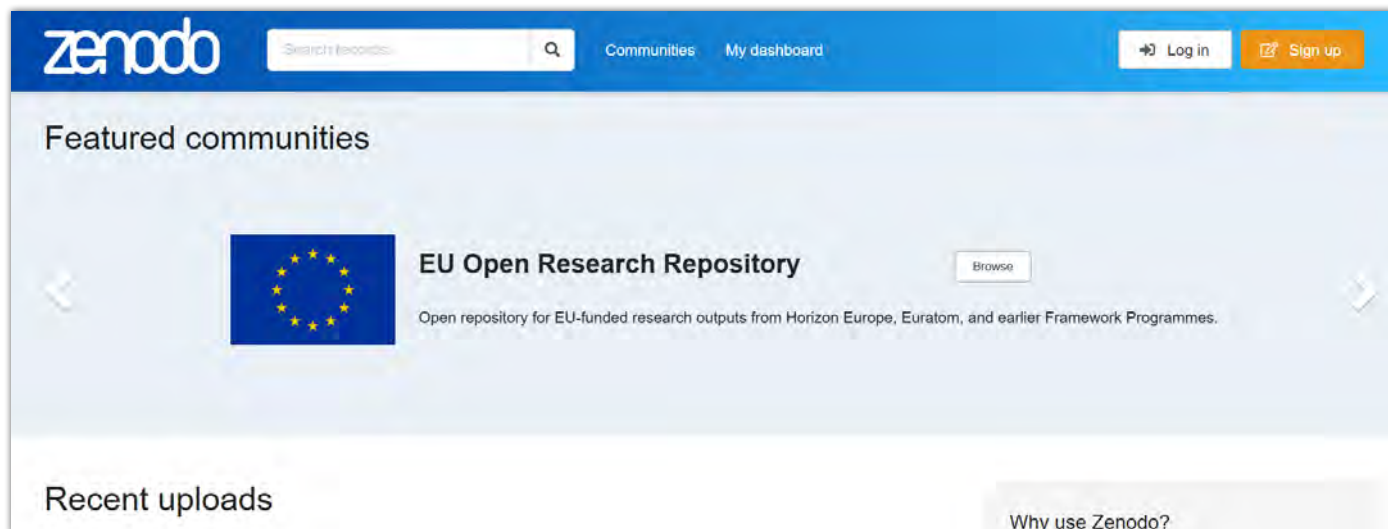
zenodo

Search records...

Communities My dashboard

Log in Sign up

Featured communities

EU Open Research Repository

Browse

Open repository for EU-funded research outputs from Horizon Europe, Euratom, and earlier Framework Programmes.

Recent uploads

Why use Zenodo?